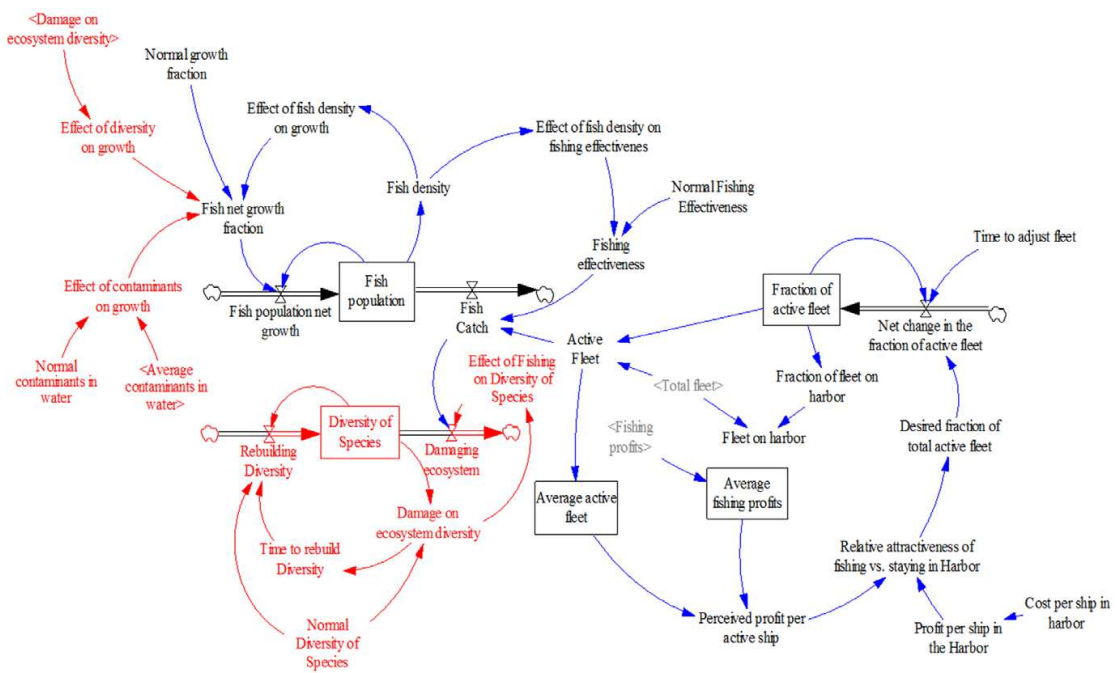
<Damage on ecosystem diversity>

Normal growth fraction

Effect of fish density on growth

Effect of diversity on growth

Effect of fish density on fishing effectivenes

Fish density

Normal Fishing Effectiveness

Fish net growth fraction

Fishing effectiveness

Time to adjust fleet

Effect of contaminants on growth

Fish population

Fish population net growth

Fish Catch

Fraction of active fleet

Net change in the fraction of active fleet

Active Fleet

Normal contaminants in water

<Average contaminants in water>

Effect of Fishing on Diversity of Species

<Total fleet>

Fraction of fleet on harbor

Diversity of Species

Rebuilding Diversity

Damaging ecosystem

<Fishing profits>

Fleet on harbor

Desired fraction of total active fleet

Average active fleet

Average fishing profits

Damage on ecosystem diversity

Time to rebuild Diversity

Relative attractiveness of fishing vs. staying in Harbor

Normal Diversity of Species

Perceived profit per active ship

Cost per ship in harbor

Profit per ship in the Harbor